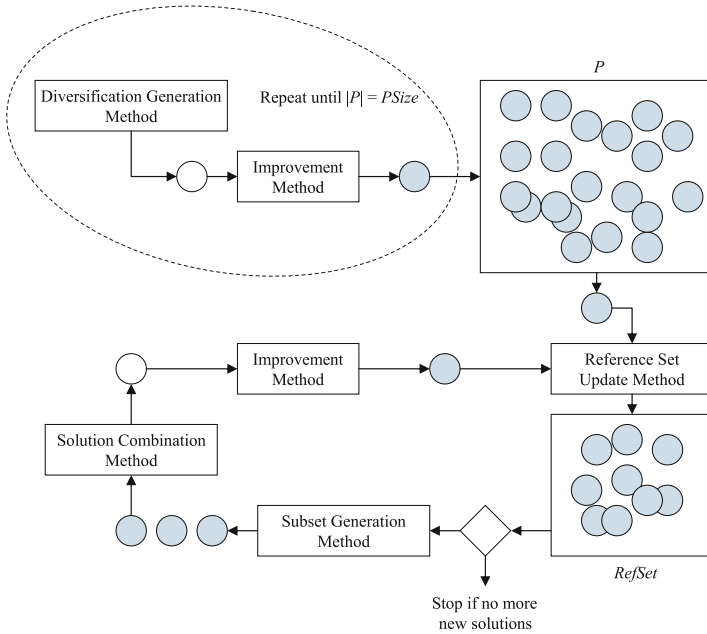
Diversification Generation Method

Repeat until $|P| = PSize$

Improvement Method

$P$

Improvement Method

Reference Set Update Method

Solution Combination Method

Subset Generation Method

$RefSet$

Stop if no more new solutions